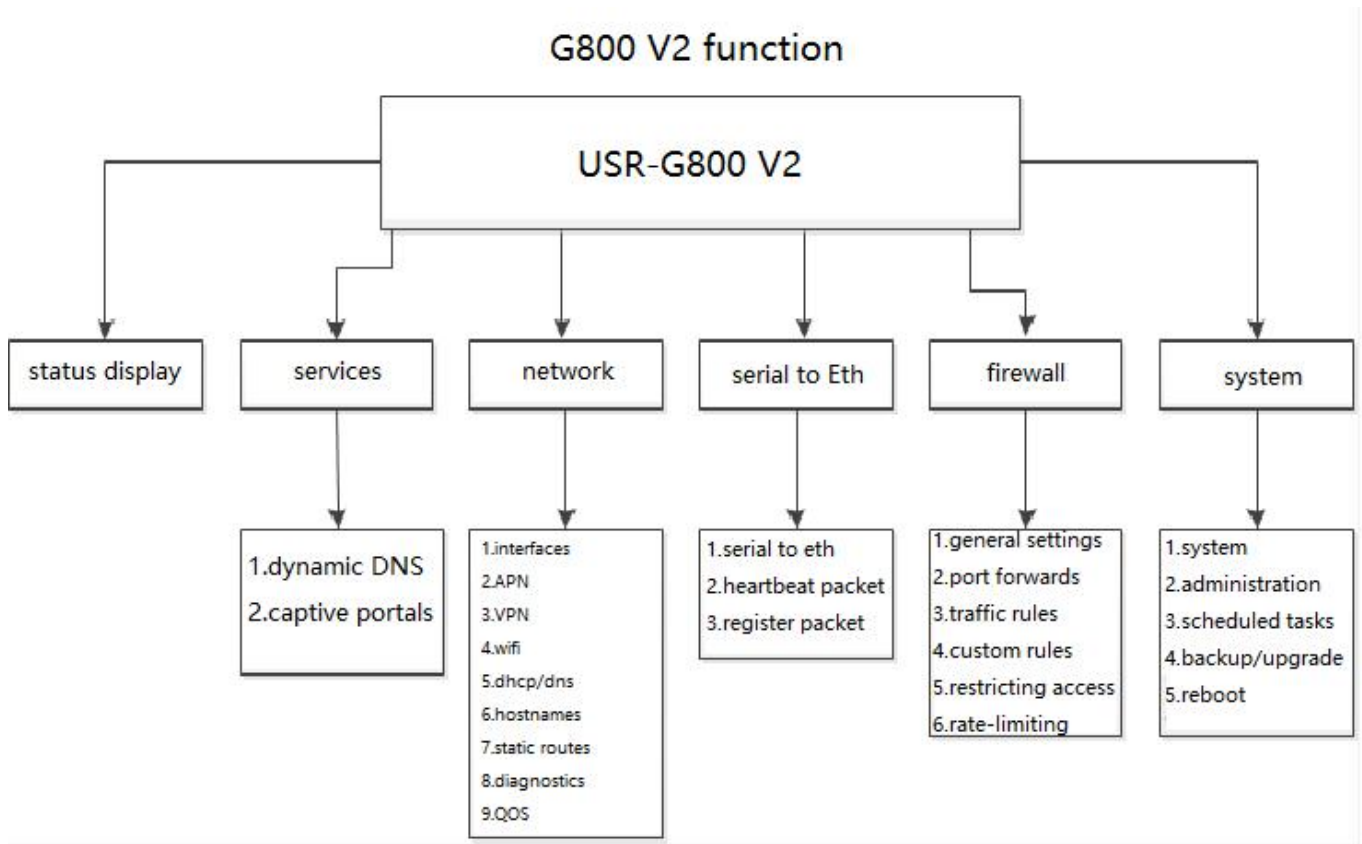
G800 V2 function

USR-G800 V2

status display

services

network

serial to Eth

firewall

system

1.dynamic DNS
2.captive portals

1.interfaces
2.APN
3.VPN
4.wifi
5.dhcp/dns
6.hostnames
7.static routes
8.diagnostics
9.QOS

1.serial to eth
2.heartbeat packet
3.register packet

1.general settings
2.port forwards
3.traffic rules
4.custom rules
5.restricting access
6.rate-limiting

1.system
2.administration
3.scheduled tasks
4.backup/upgrade
5.reboot